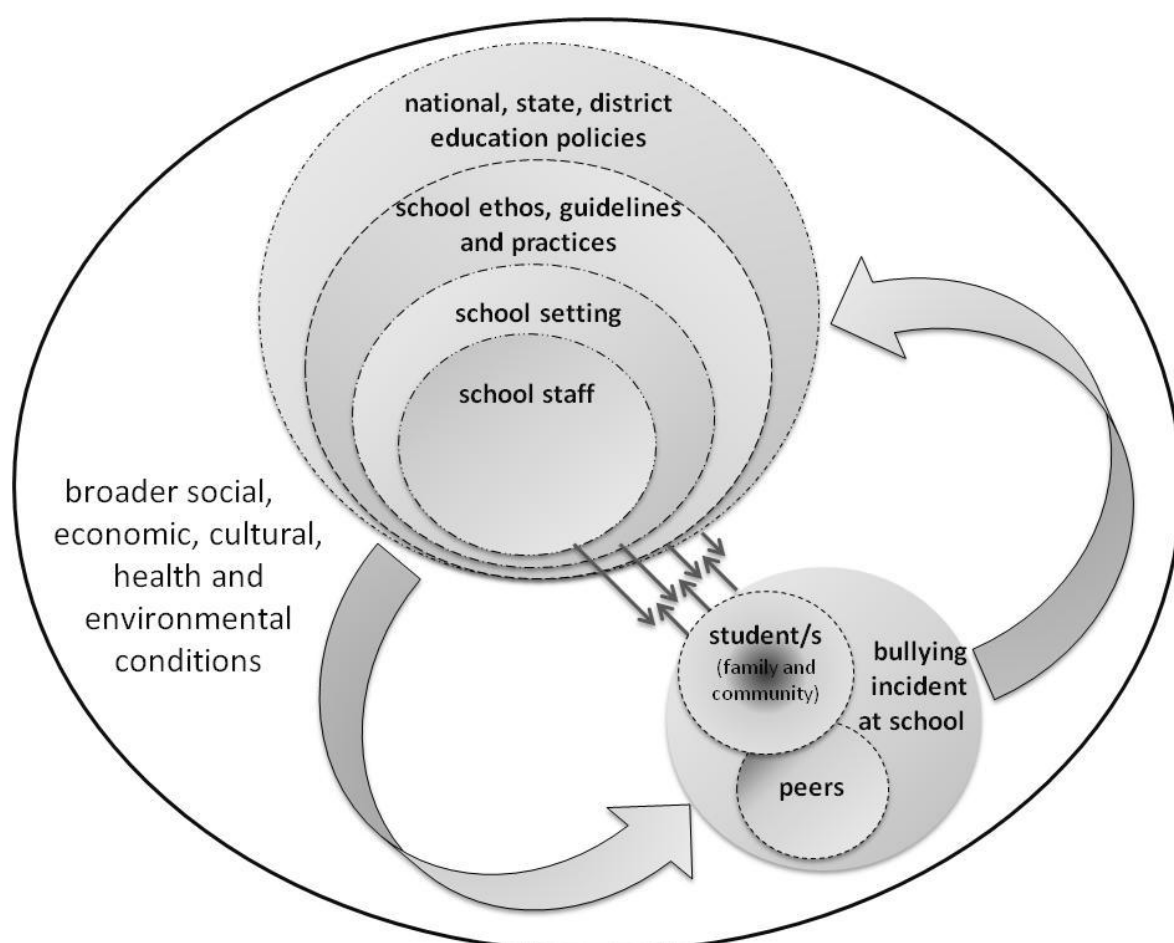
national, state, district education policies

school ethos, guidelines and practices

school setting

school staff

broader social, economic, cultural, health and environmental conditions

student/s (family and community)

bullying incident at school

peers